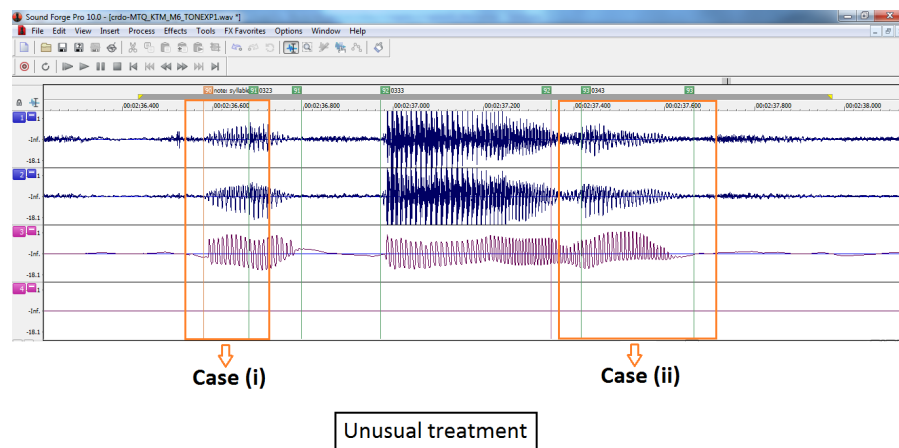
Sound Forge Pro 10.0 - [crdo-MTQ_KTM_M6_TONEXP1.wav *]

File Edit View Insert Process Effects Tools FX Favorites Options Window Help

notes: syllable 0323 0333 0343

00:02:36,400 00:02:36,600 00:02:36,800 00:02:37,000 00:02:37,200 00:02:37,400 00:02:37,600 00:02:37,800 00:02:38,000

1 -Inf. -18.1
2 -Inf. -18.1
3 -Inf. -18.1
4 -Inf. -18.1

Case (i)

Case (ii)

Unusual treatment